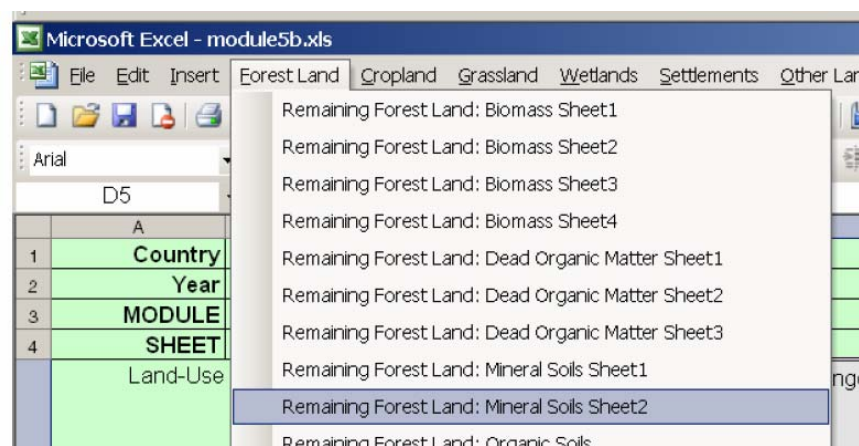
Microsoft Excel - module5b.xls

File Edit Insert Forest Land Cropland Grassland Wetlands Settlements Other Lar

Arial

D5

A

1 Country
2 Year
3 MODULE
4 SHEET
Land-Use

Remaining Forest Land: Biomass Sheet1
Remaining Forest Land: Biomass Sheet2
Remaining Forest Land: Biomass Sheet3
Remaining Forest Land: Biomass Sheet4
Remaining Forest Land: Dead Organic Matter Sheet1
Remaining Forest Land: Dead Organic Matter Sheet2
Remaining Forest Land: Dead Organic Matter Sheet3
Remaining Forest Land: Mineral Soils Sheet1
Remaining Forest Land: Mineral Soils Sheet2
Remaining Forest Land: Organic Soils

ng